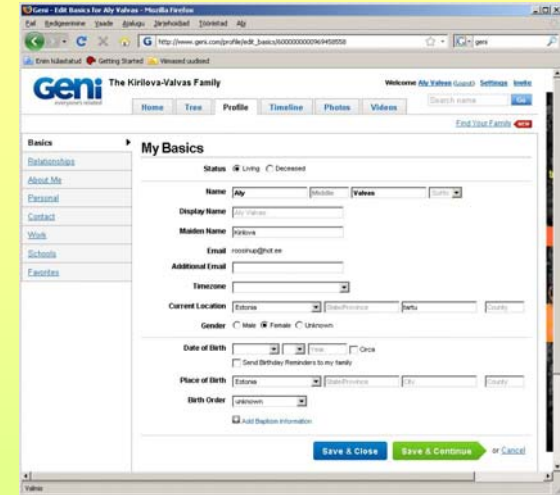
Geni - Edit Basics for Aly Valvas - Mozilla Firefox
Fail Redigeerimine Vaade Ajalugu Järjehoidjad Tööriistad Abi
http://www.geni.com/profile/edit_basics/6000000009694585​58
geni
Enim külastatud Getting Started Viimased uudised

Geni everyone's related
The Kirilova-Valvas Family
Welcome Aly Valvas (Logout) Settings Invite
Search name Go
Home Tree Profile Timeline Photos Videos
Find Your Family NEW

Basics
Relationships
About Me
Personal
Contact
Work
Schools
Favorites

My Basics
Status Living Deceased
Name Aly Middle Valvas Suffix
Display Name Aly Valvas
Maiden Name Kirilova
Email roosihup@hot.ee
Additional Email
Timezone
Current Location Estonia State/Province tartu County
Gender Male Female Unknown
Date of Birth Year Circa
Send Birthday Reminders to my family
Place of Birth Estonia State/Province City County
Birth Order unknown
Add Baptism Information
Save & Close Save & Continue or Cancel

Valmis